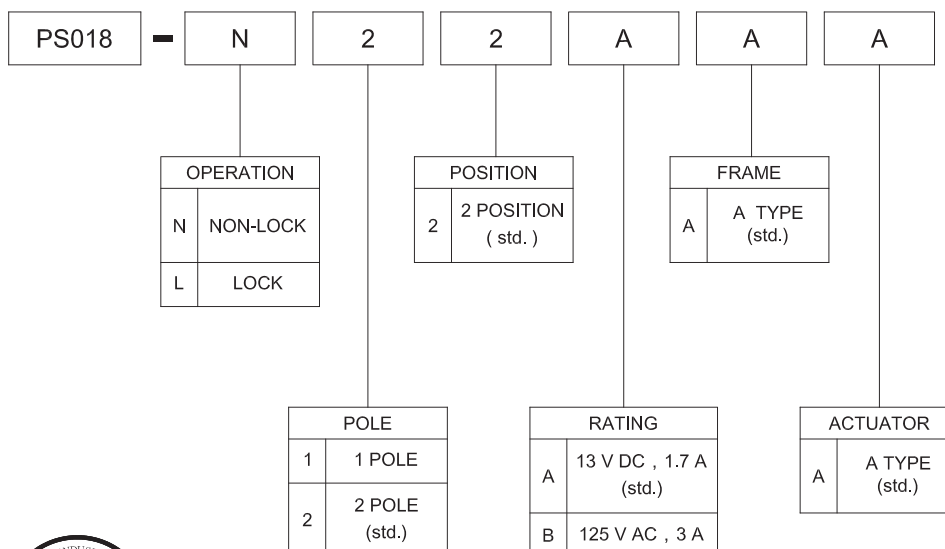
PS018 - N 2 2 A A A

| OPERATION | |
|---|---|
| N | NON-LOCK |
| L | LOCK |

| POSITION | |
|---|---|
| 2 | 2 POSITION ( std. ) |

| FRAME | |
|---|---|
| A | A TYPE (std.) |

| POLE | |
|---|---|
| 1 | 1 POLE |
| 2 | 2 POLE (std.) |

| RATING | |
|---|---|
| A | 13 V DC , 1.7 A (std.) |
| B | 125 V AC , 3 A |

| ACTUATOR | |
|---|---|
| A | A TYPE (std.) |

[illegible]